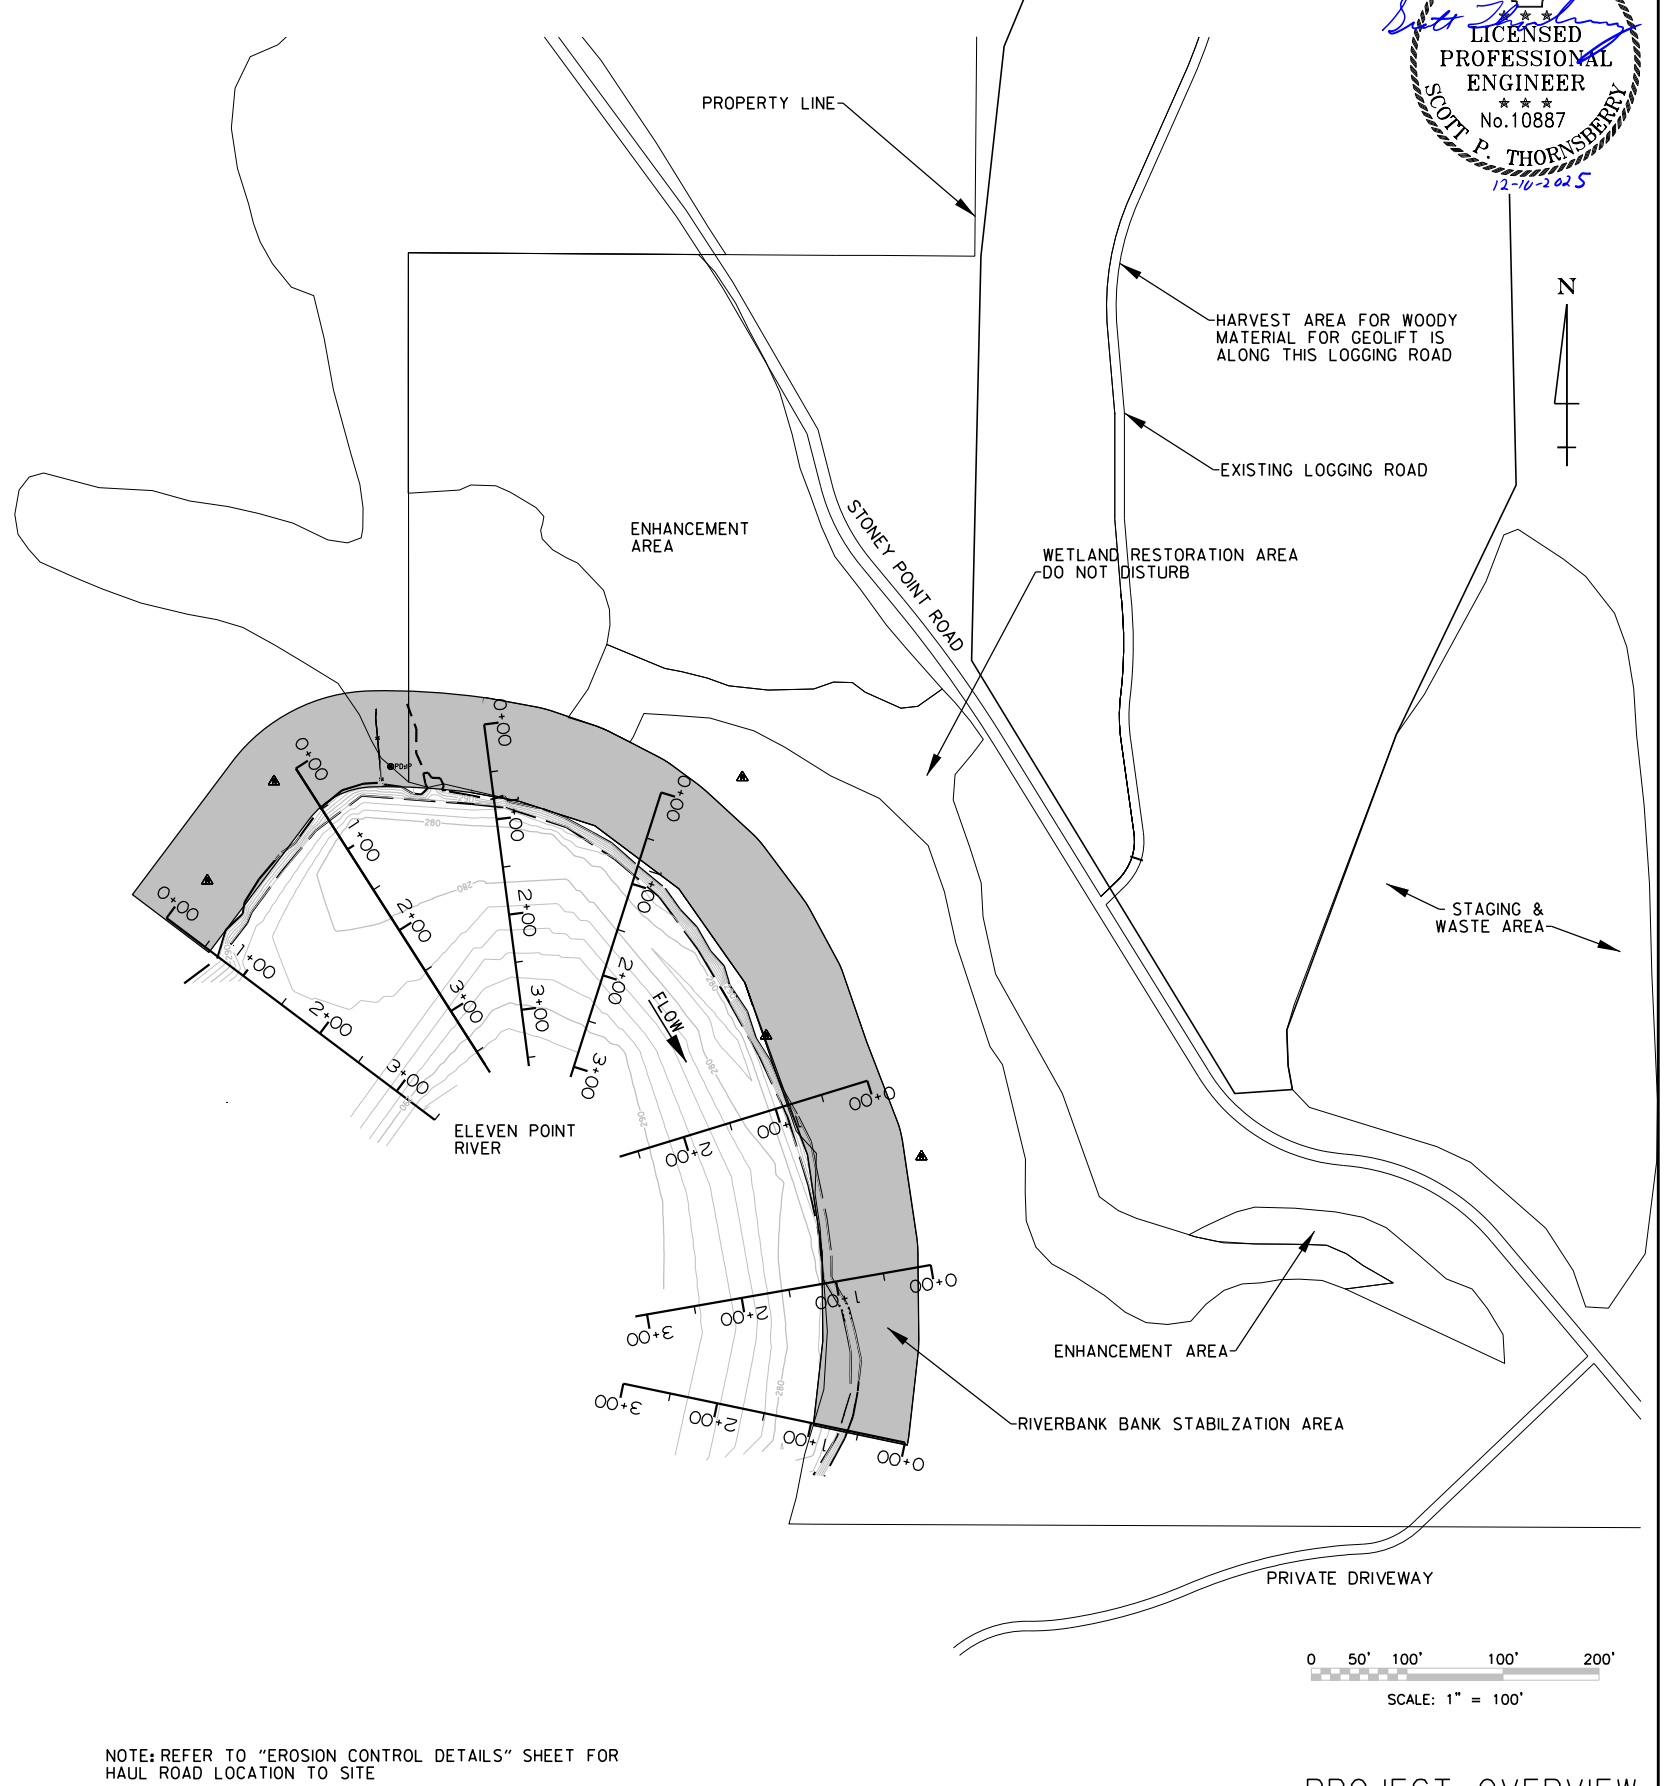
LICENSED PROFESSIONAL ENGINEER
★ ★ ★
No.10887
SCOTT P. THORNSBERRY
12-10-2025

PROPERTY LINE

HARVEST AREA FOR WOODY MATERIAL FOR GEOLIFT IS ALONG THIS LOGGING ROAD

N

EXISTING LOGGING ROAD

ENHANCEMENT AREA

STONEY POINT ROAD

WETLAND RESTORATION AREA DO NOT DISTURB

STAGING & WASTE AREA

0+00
1+00
2+00
3+00
0+00
2+00
3+00
0+00
1+00
2+00
3+00
0+00
2+00
3+00
FLOW
0+00
1+00
2+00
0+00
1+00
2+00
3+00
0+00
1+00
2+00
3+00

280

ELEVEN POINT RIVER

ENHANCEMENT AREA

RIVERBANK BANK STABILZATION AREA

PRIVATE DRIVEWAY

0 50' 100' 100' 200'
SCALE: 1" = 100'

NOTE: REFER TO "EROSION CONTROL DETAILS" SHEET FOR HAUL ROAD LOCATION TO SITE

PROJECT OVERVIEW